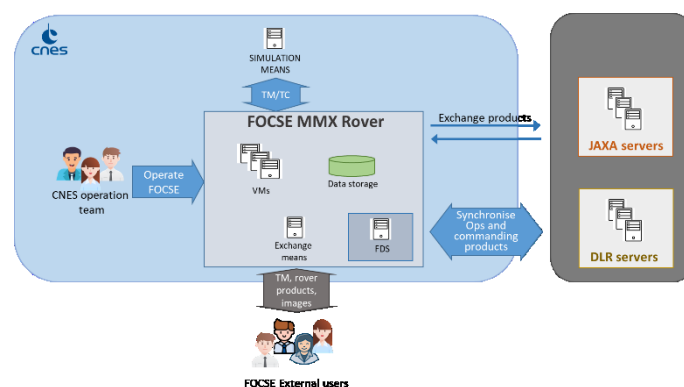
cnes

SIMULATION MEANS

TM/TC

FOCSE MMX Rover

Exchange products

JAXA servers

CNES operation team

Operate FOCSE

VMs

Data storage

Exchange means

FDS

Synchronise Ops and commanding products

DLR servers

TM, rover products, images

FOCSE External users